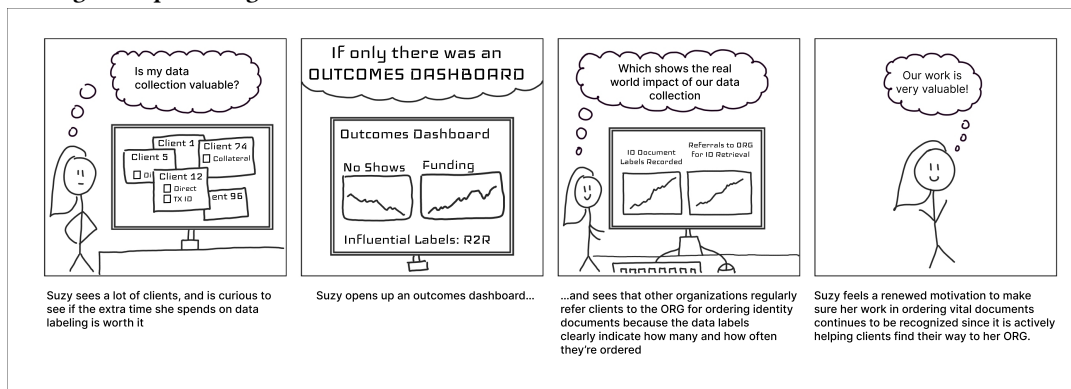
Is my data collection valuable?

Client 1
Client 74
Collateral
Client 5
Oi
Client 12
Direct
TX ID
ent 96

Suzy sees a lot of clients, and is curious to see if the extra time she spends on data labeling is worth it

IF only there was an OUTCOMES DASHBOARD

Outcomes Dashboard
No Shows
Funding
Influential Labels: R2R

Suzy opens up an outcomes dashboard...

Which shows the real world impact of our data collection

ID Document Labels Recorded
Referrals to ORG for ID Retrieval

...and sees that other organizations regularly refer clients to the ORG for ordering identity documents because the data labels clearly indicate how many and how often they're ordered

Our work is very valuable!

Suzy feels a renewed motivation to make sure her work in ordering vital documents continues to be recognized since it is actively helping clients find their way to her ORG.